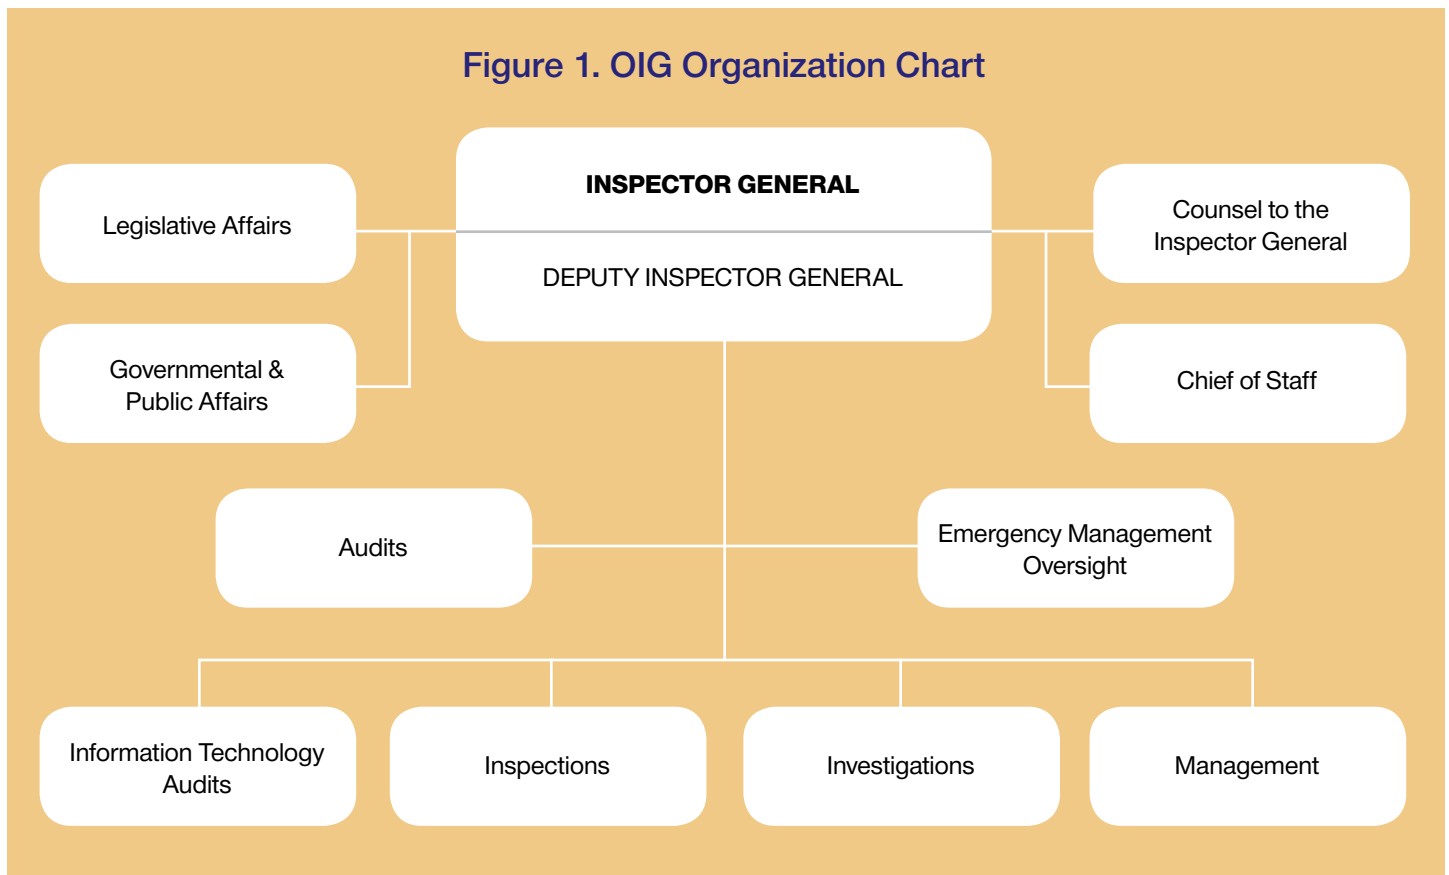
Figure 1. OIG Organization Chart

Legislative Affairs

INSPECTOR GENERAL

DEPUTY INSPECTOR GENERAL

Counsel to the Inspector General

Governmental & Public Affairs

Chief of Staff

Audits

Emergency Management Oversight

Information Technology Audits

Inspections

Investigations

Management